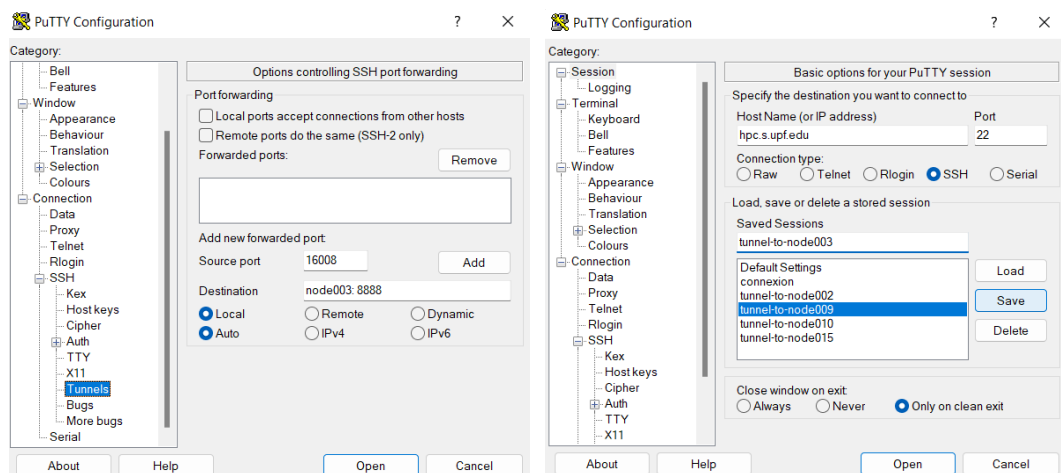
PuTTY Configuration ? ✕

Category:

Bell
Features
Window
Appearance
Behaviour
Translation
Selection
Colours
Connection
Data
Proxy
Telnet
Rlogin
SSH
Kex
Host keys
Cipher
Auth
TTY
X11
Tunnels
Bugs
More bugs
Serial

Options controlling SSH port forwarding

Port forwarding
Local ports accept connections from other hosts
Remote ports do the same (SSH-2 only)
Forwarded ports:
Remove

Add new forwarded port:
Source port 16008
Add
Destination node003: 8888
Local Remote Dynamic
Auto IPv4 IPv6

About Help Open Cancel

PuTTY Configuration ? ✕

Category:

Session
Logging
Terminal
Keyboard
Bell
Features
Window
Appearance
Behaviour
Translation
Selection
Colours
Connection
Data
Proxy
Telnet
Rlogin
SSH
Kex
Host keys
Cipher
Auth
TTY
X11

Basic options for your PuTTY session

Specify the destination you want to connect to
Host Name (or IP address) Port
hpc.s.upf.edu 22
Connection type:
Raw Telnet Rlogin SSH Serial

Load, save or delete a stored session
Saved Sessions
tunnel-to-node003
Default Settings
connexion
tunnel-to-node002
tunnel-to-node009
tunnel-to-node010
tunnel-to-node015
Load
Save
Delete

Close window on exit:
Always Never Only on clean exit

About Help Open Cancel